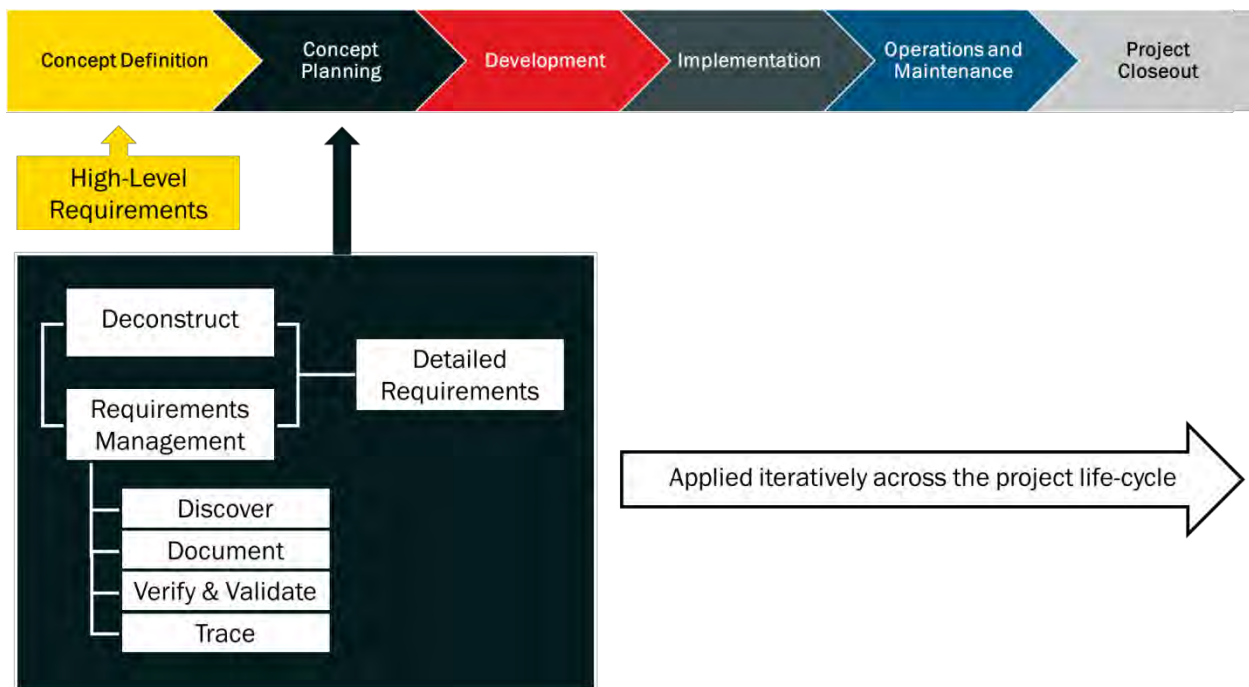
Concept Definition

Concept Planning

Development

Implementation

Operations and Maintenance

Project Closeout

High-Level Requirements

Deconstruct

Requirements Management

Detailed Requirements

Discover

Document

Verify & Validate

Trace

Applied iteratively across the project life-cycle